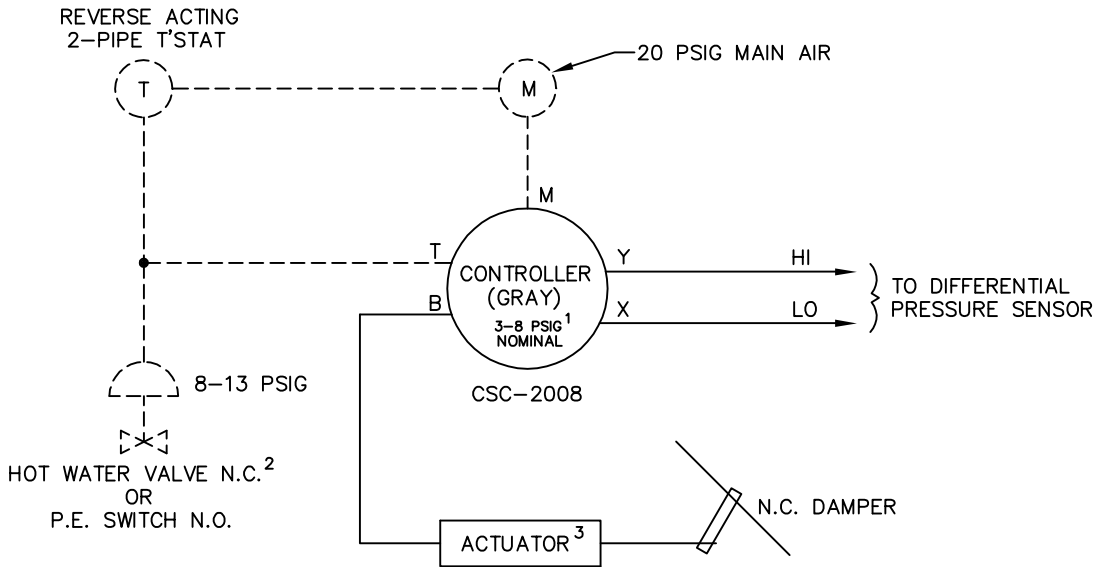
REVERSE ACTING
2-PIPE T'STAT

T

M

20 PSIG MAIN AIR

M

T

CONTROLLER
(GRAY)
3-8 PSIG$^{1}$
NOMINAL

Y

HI

X

LO

TO DIFFERENTIAL
PRESSURE SENSOR

B

CSC-2008

8-13 PSIG

HOT WATER VALVE N.C.$^{2}$
OR
P.E. SWITCH N.O.

N.C. DAMPER

ACTUATOR$^{3}$